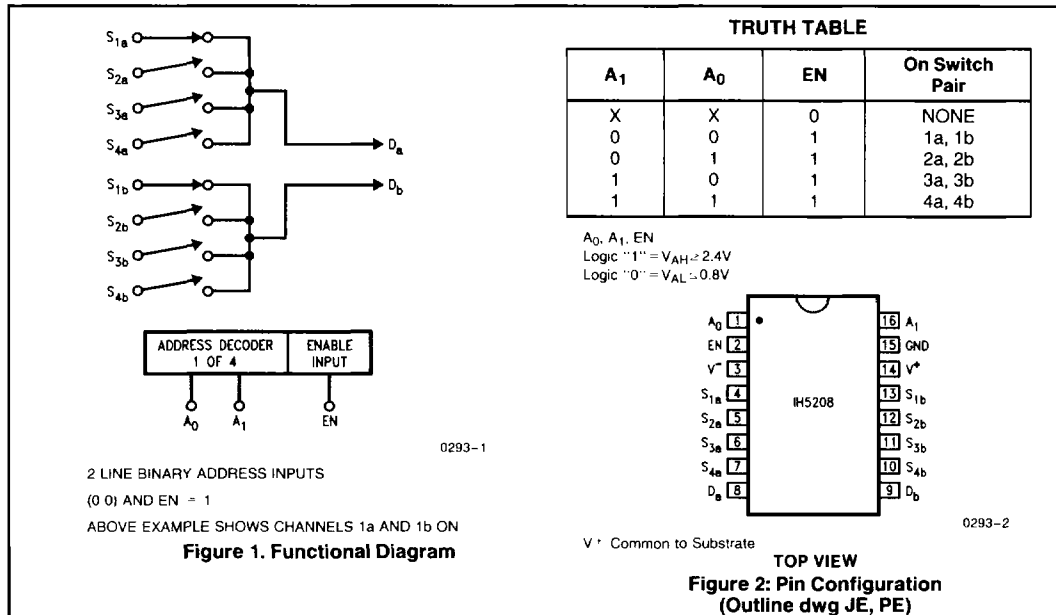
$S_{1a}$
$S_{2a}$
$S_{3a}$
$S_{4a}$
$D_a$
$S_{1b}$
$D_b$
$S_{2b}$
$S_{3b}$
$S_{4b}$

| ADDRESS DECODER 1 OF 4 | ENABLE INPUT |
|---|---|

$A_0$ $A_1$ EN

0293-1

2 LINE BINARY ADDRESS INPUTS

(0 0) AND EN = 1

ABOVE EXAMPLE SHOWS CHANNELS 1a AND 1b ON

**Figure 1. Functional Diagram**

**TRUTH TABLE**

| $A_1$ | $A_0$ | EN | On Switch Pair |
|---|---|---|---|
| X | X | 0 | NONE |
| 0 | 0 | 1 | 1a, 1b |
| 0 | 1 | 1 | 2a, 2b |
| 1 | 0 | 1 | 3a, 3b |
| 1 | 1 | 1 | 4a, 4b |

$A_0$, $A_1$, EN
Logic "1" = $V_{AH} \geq 2.4V$
Logic "0" = $V_{AL} \leq 0.8V$

$A_0$ 1
EN 2
$V^-$ 3
$S_{1a}$ 4
$S_{2a}$ 5
$S_{3a}$ 6
$S_{4a}$ 7
$D_a$ 8
16 $A_1$
15 GND
14 $V^+$
13 $S_{1b}$
12 $S_{2b}$
11 $S_{3b}$
10 $S_{4b}$
9 $D_b$

IH5208

0293-2

$V^+$ Common to Substrate

TOP VIEW

**Figure 2: Pin Configuration (Outline dwg JE, PE)**